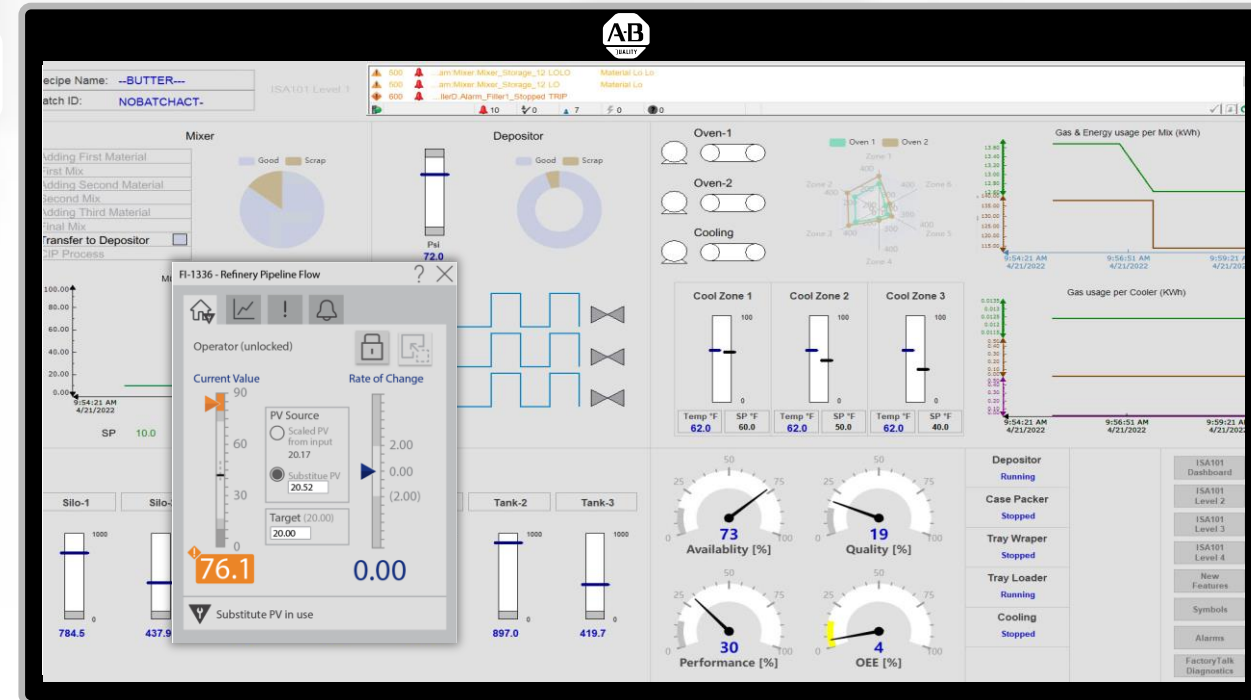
A-B QUALITY

ecipe Name: --BUTTER---
atch ID: NOBATCHACT-

ISA101 Level 1

500 ...am:Mixer.Mixer_Storage_12 LOLO Material Lo Lo
500 ...am:Mixer.Mixer_Storage_12 LO Material Lo Lo
600 ...llerD:Alarm_Filler1_Stopped TRIP
10 0 7 0 0

Mixer
Good Scrap
Adding First Material
First Mix
Adding Second Material
Second Mix
Adding Third Material
Final Mix
Transfer to Depositor
CIP Process

Depositor
Good Scrap
Psi
72.0

Oven-1
Oven-2
Cooling
Oven 1 Oven 2
Zone 1 Zone 2 Zone 3 Zone 4 Zone 5 Zone 6

Gas & Energy usage per Mix (kWh)
9:54:21 AM 4/21/2022
9:56:51 AM 4/21/2022
9:59:21 AM 4/21/2022

Gas usage per Cooler (KWh)
9:54:21 AM 4/21/2022
9:56:51 AM 4/21/2022
9:59:21 AM 4/21/2022

Cool Zone 1
Cool Zone 2
Cool Zone 3
100
0
| Temp °F | SP °F | Temp °F | SP °F | Temp °F | SP °F |
|---|---|---|---|---|---|
| 62.0 | 60.0 | 62.0 | 50.0 | 62.0 | 40.0 |

100.00
80.00
60.00
40.00
20.00
0.00
9:54:21 AM 4/21/2022
SP 10.0

FI-1336 - Refinery Pipeline Flow ? ✕
Operator (unlocked)
Current Value
Rate of Change
90
60
30
0
PV Source
Scaled PV from input
20.17
Substitue PV
20.52
Target (20.00)
20.00
2.00
0.00
(2.00)
76.1
0.00
Substitute PV in use

Silo-1
Silo-
Tank-2
Tank-3
1000
0
784.5
437.9
897.0
419.7

73
Availability [%]
19
Quality [%]
30
Performance [%]
4
OEE [%]
0 25 50 75 100

Depositor
Running
Case Packer
Stopped
Tray Wraper
Stopped
Tray Loader
Running
Cooling
Stopped

ISA101 Dashboard
ISA101 Level 2
ISA101 Level 3
ISA101 Level 4
New Features
Symbols
Alarms
FactoryTalk Diagnostics